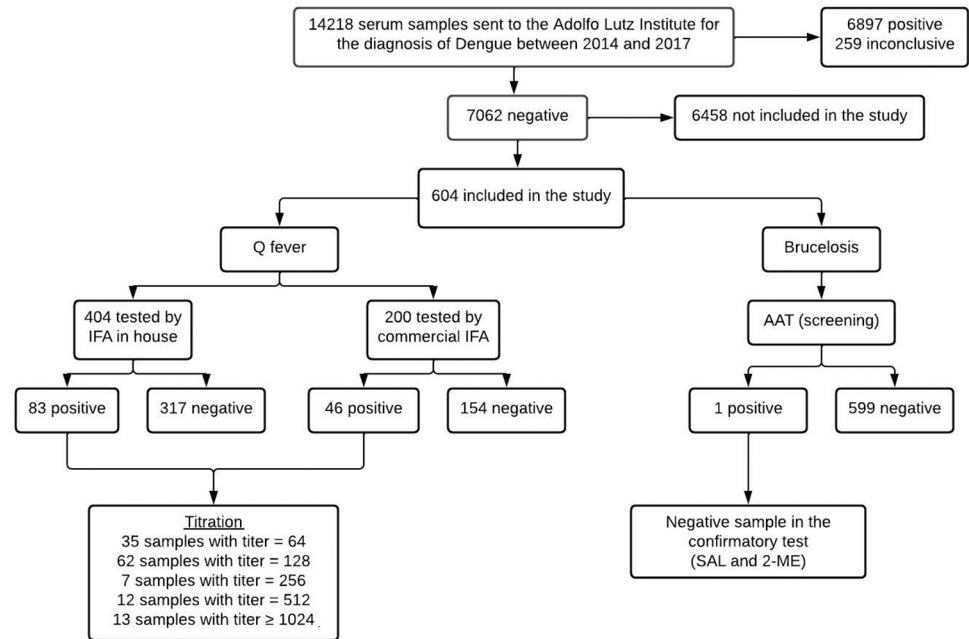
14218 serum samples sent to the Adolfo Lutz Institute for the diagnosis of Dengue between 2014 and 2017

6897 positive
259 inconclusive

7062 negative

6458 not included in the study

604 included in the study

Q fever

Brucelosis

404 tested by IFA in house

200 tested by commercial IFA

AAT (screening)

83 positive

317 negative

46 positive

154 negative

1 positive

599 negative

Titration
35 samples with titer = 64
62 samples with titer = 128
7 samples with titer = 256
12 samples with titer = 512
13 samples with titer ≥ 1024

Negative sample in the confirmatory test (SAL and 2-ME)